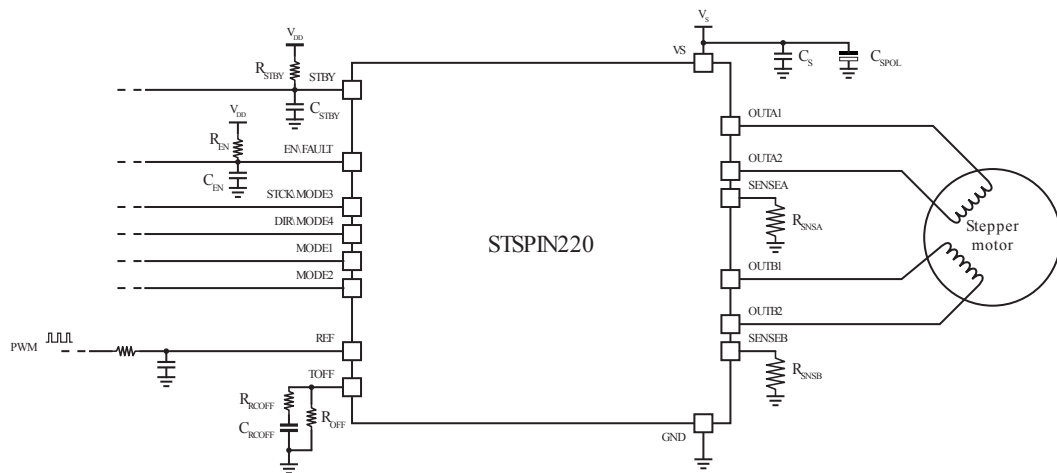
$V_{DD}$
$R_{STBY}$
STBY
$C_{STBY}$
$V_{DD}$
$R_{EN}$
EN\FAULT
$C_{EN}$
STCK\MODE3
DIR\MODE4
MODE1
MODE2
PWM
REF
TOFF
$R_{RCOFF}$
$R_{OFF}$
$C_{RCOFF}$
STSPIN220
$V_S$
VS
$C_S$
$C_{SPOL}$
OUTA1
OUTA2
SENSEA
$R_{SNSA}$
OUTB1
OUTB2
SENSEB
$R_{SNSB}$
GND
Stepper motor